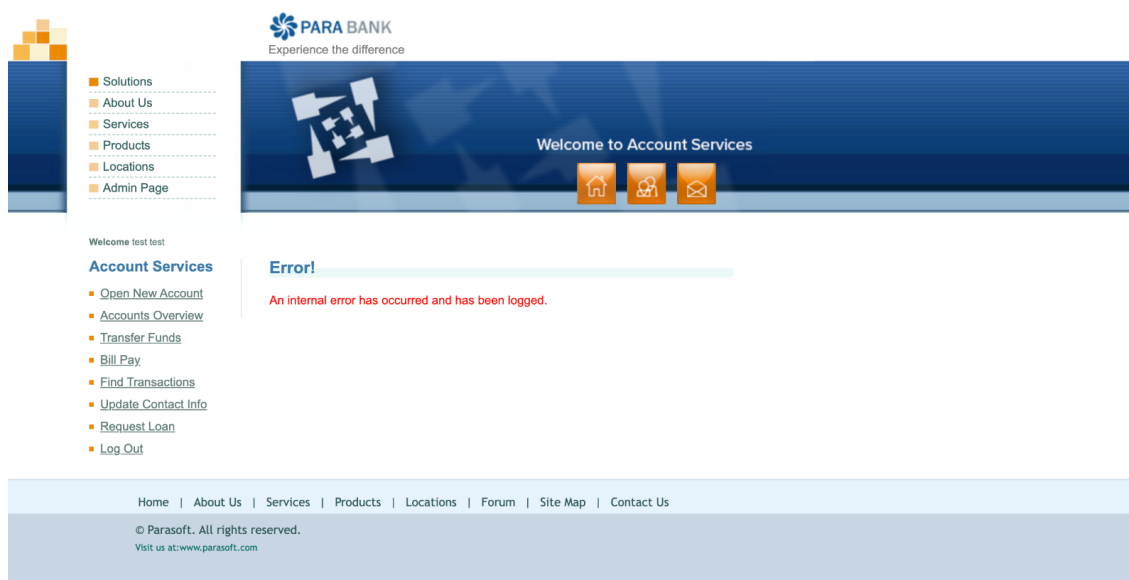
PARA BANK
Experience the difference

Solutions
About Us
Services
Products
Locations
Admin Page

Welcome to Account Services

Welcome test test

Account Services

Open New Account
Accounts Overview
Transfer Funds
Bill Pay
Find Transactions
Update Contact Info
Request Loan
Log Out

Error!

An internal error has occurred and has been logged.

Home | About Us | Services | Products | Locations | Forum | Site Map | Contact Us

© Parasoft. All rights reserved.
Visit us at:www.parasoft.com